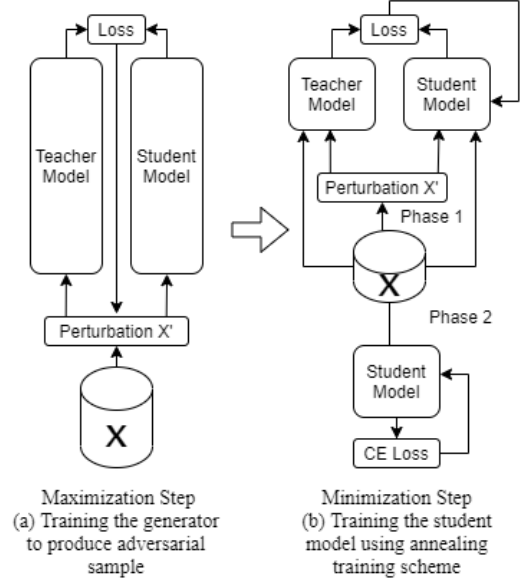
Loss

Teacher Model

Student Model

Perturbation X'

X

Maximization Step
(a) Training the generator to produce adversarial sample

Loss

Teacher Model

Student Model

Perturbation X'

Phase 1

X

Phase 2

Student Model

CE Loss

Minimization Step
(b) Training the student model using annealing training scheme